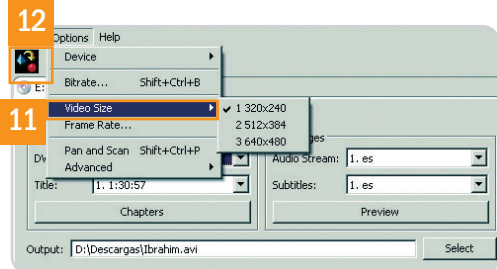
12
Options Help
Device
Bitrate... Shift+Ctrl+B
11
Video Size
Frame Rate...
Pan and Scan Shift+Ctrl+P
Advanced
1 320x240
2 512x384
3 640x480
E:
DV
Title: 1. 1:30:57
Chapters
ges
Audio Stream: 1. es
Subtitles: 1. es
Preview
Output: D:\Descargas\Ibrahim.avi
Select